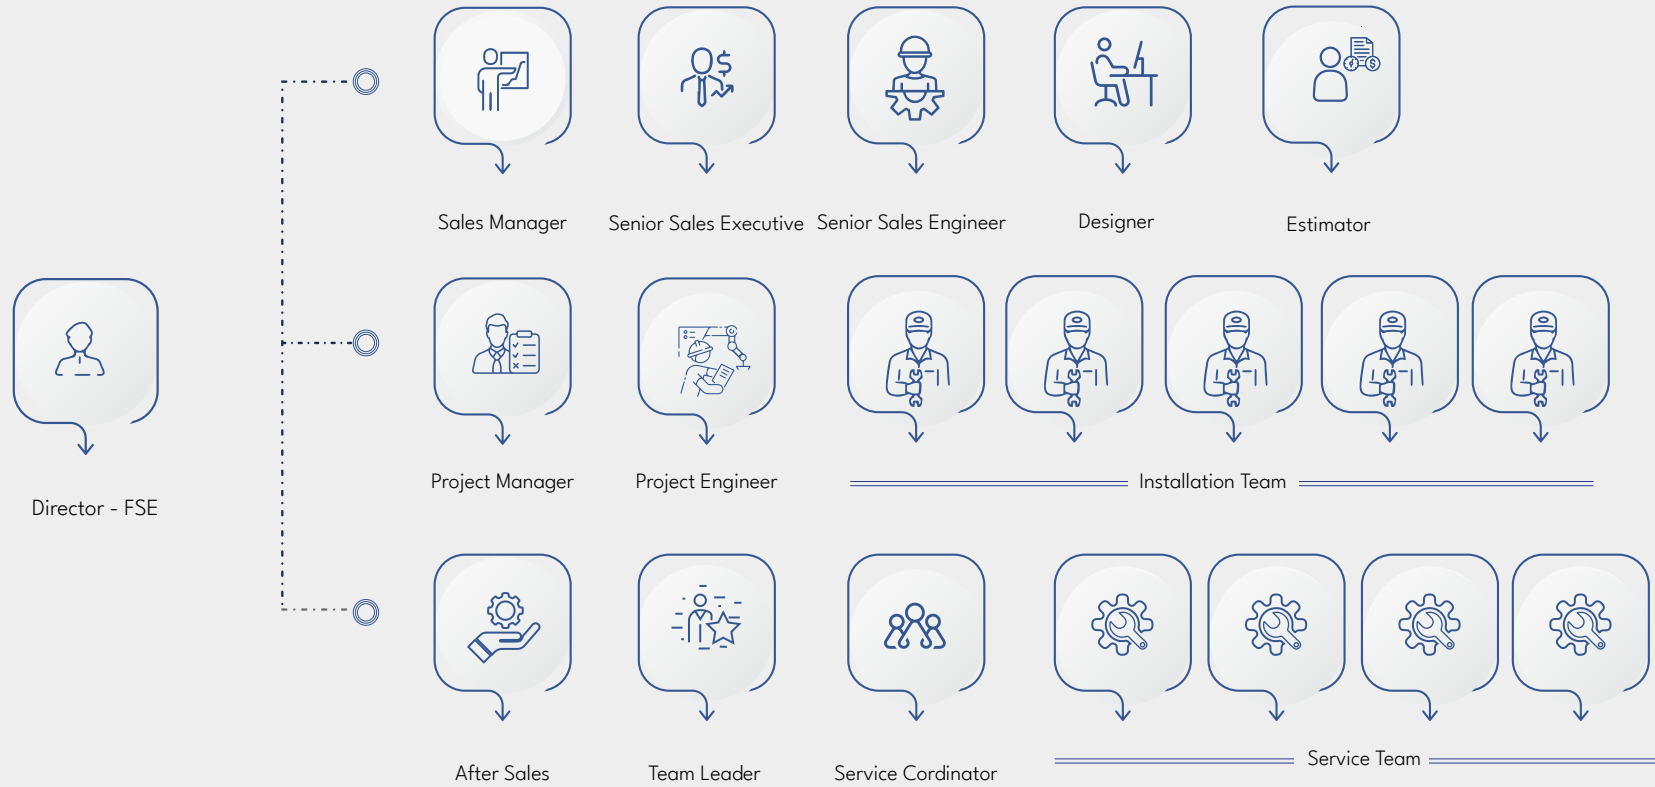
Sales Manager

Senior Sales Executive

Senior Sales Engineer

Designer

Estimator

Director - FSE

Project Manager

Project Engineer

Installation Team

After Sales

Team Leader

Service Cordinator

Service Team